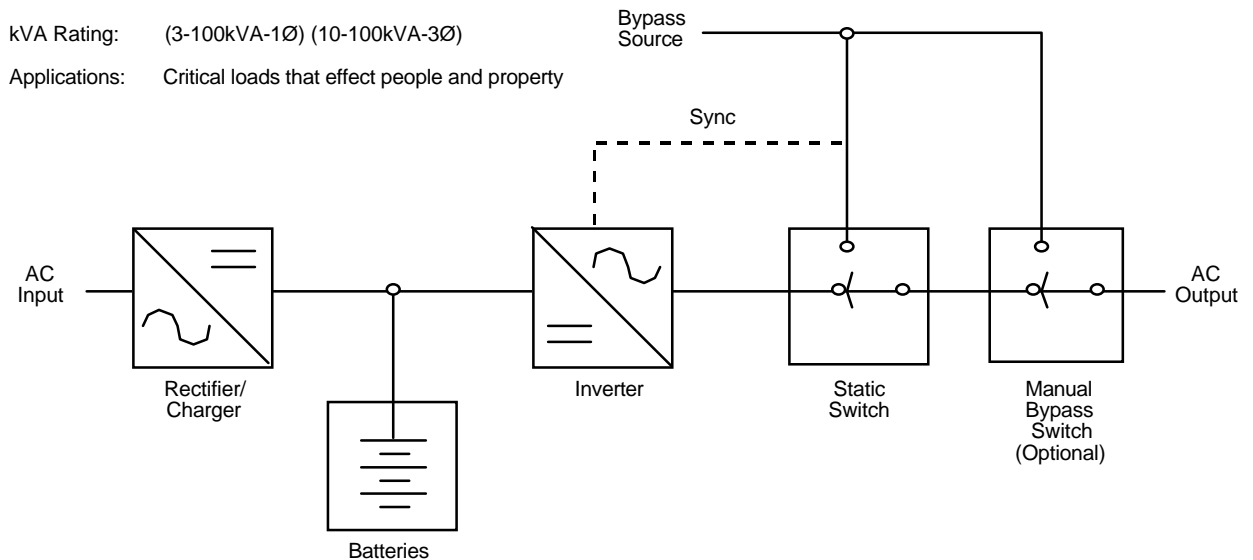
kVA Rating: (3-100kVA-1Ø) (10-100kVA-3Ø)

Applications: Critical loads that effect people and property

Bypass Source

Sync

AC Input

Rectifier/ Charger

Batteries

Inverter

Static Switch

Manual Bypass Switch (Optional)

AC Output